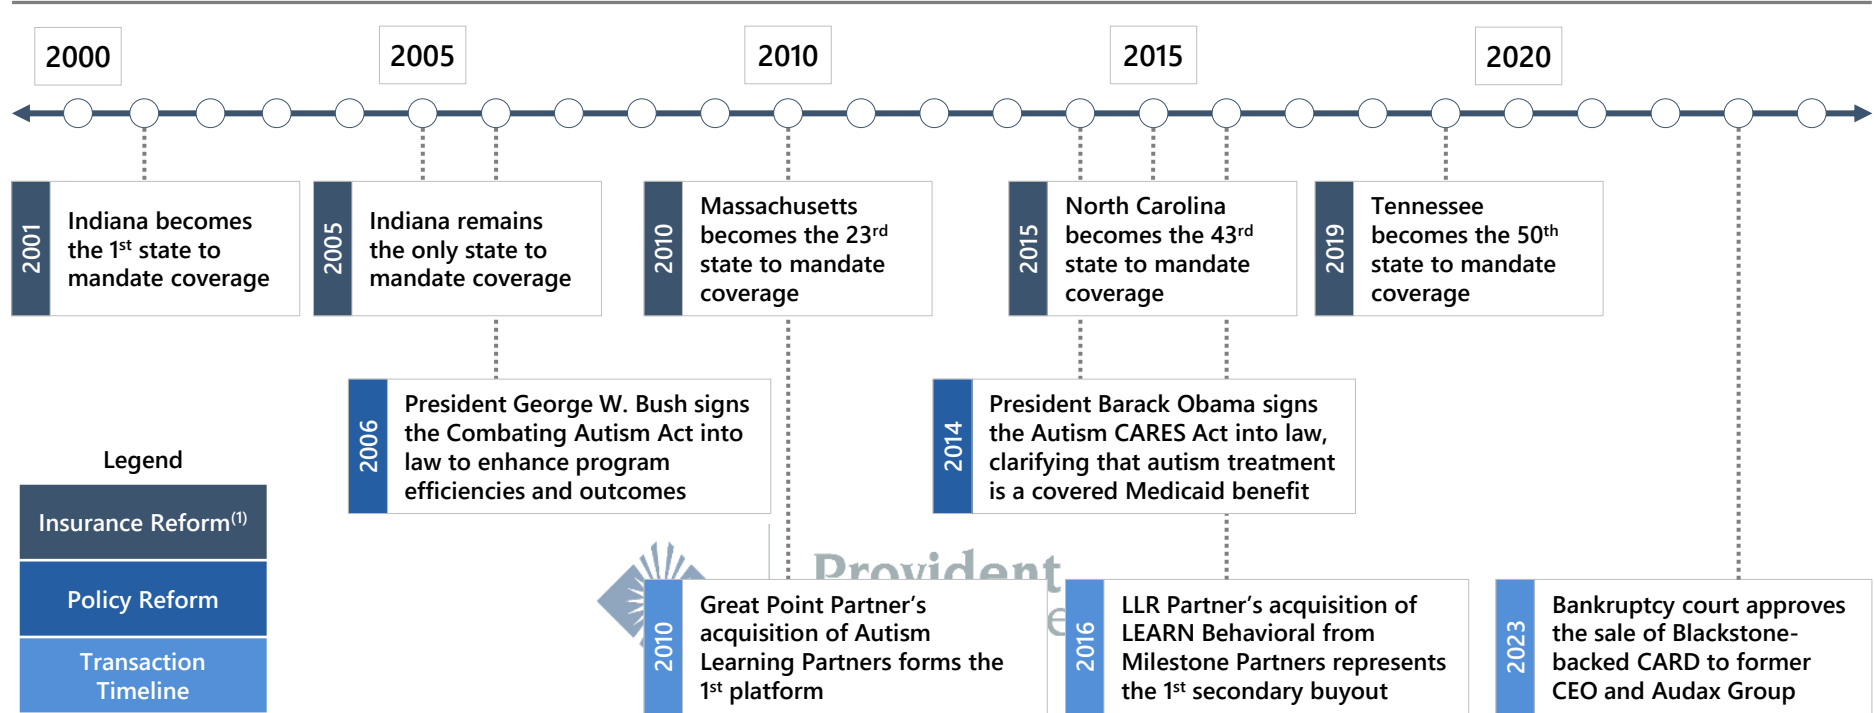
2000

2005

2010

2015

2020

2001

Indiana becomes the 1st state to mandate coverage

2005

Indiana remains the only state to mandate coverage

2010

Massachusetts becomes the 23rd state to mandate coverage

2015

North Carolina becomes the 43rd state to mandate coverage

2019

Tennessee becomes the 50th state to mandate coverage

2006

President George W. Bush signs the Combating Autism Act into law to enhance program efficiencies and outcomes

2014

President Barack Obama signs the Autism CARES Act into law, clarifying that autism treatment is a covered Medicaid benefit

Legend

Insurance Reform$^{(1)}$

Policy Reform

Transaction Timeline

Provident

2010

Great Point Partner's acquisition of Autism Learning Partners forms the 1st platform

2016

LLR Partner's acquisition of LEARN Behavioral from Milestone Partners represents the 1st secondary buyout

2023

Bankruptcy court approves the sale of Blackstone-backed CARD to former CEO and Audax Group